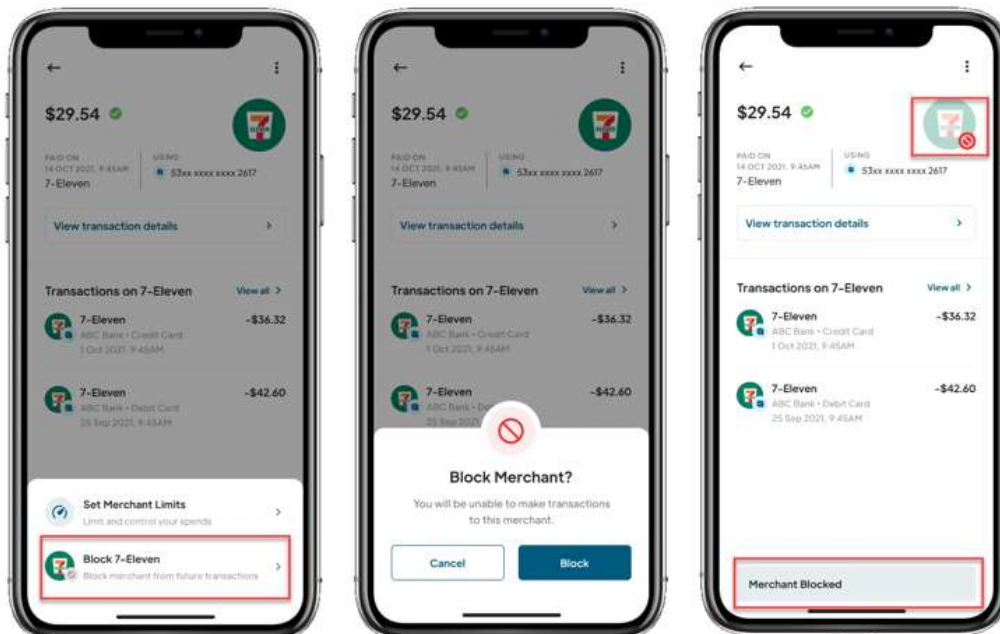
$29.54

PAID ON
14 OCT 2021, 9:45AM
7-Eleven

USING
53xx xxxx xxxx 2617

View transaction details

Transactions on 7-Eleven
View all

7-Eleven
ABC Bank • Credit Card
1 Oct 2021, 9:45AM
-$36.32

7-Eleven
ABC Bank • Debit Card
25 Sep 2021, 9:45AM
-$42.60

Set Merchant Limits
Limit and control your spends

Block 7-Eleven
Block merchant from future transactions

$29.54

PAID ON
14 OCT 2021, 9:45AM
7-Eleven

USING
53xx xxxx xxxx 2617

View transaction details

Transactions on 7-Eleven
View all

7-Eleven
ABC Bank • Credit Card
1 Oct 2021, 9:45AM
-$36.32

7-Eleven
ABC Bank • De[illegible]
25 Sep 2021
-$42.60

Block Merchant?
You will be unable to make transactions to this merchant.

Cancel
Block

$29.54

PAID ON
14 OCT 2021, 9:45AM
7-Eleven

USING
53xx xxxx xxxx 2617

View transaction details

Transactions on 7-Eleven
View all

7-Eleven
ABC Bank • Credit Card
1 Oct 2021, 9:45AM
-$36.32

7-Eleven
ABC Bank • Debit Card
25 Sep 2021, 9:45AM
-$42.60

Merchant Blocked